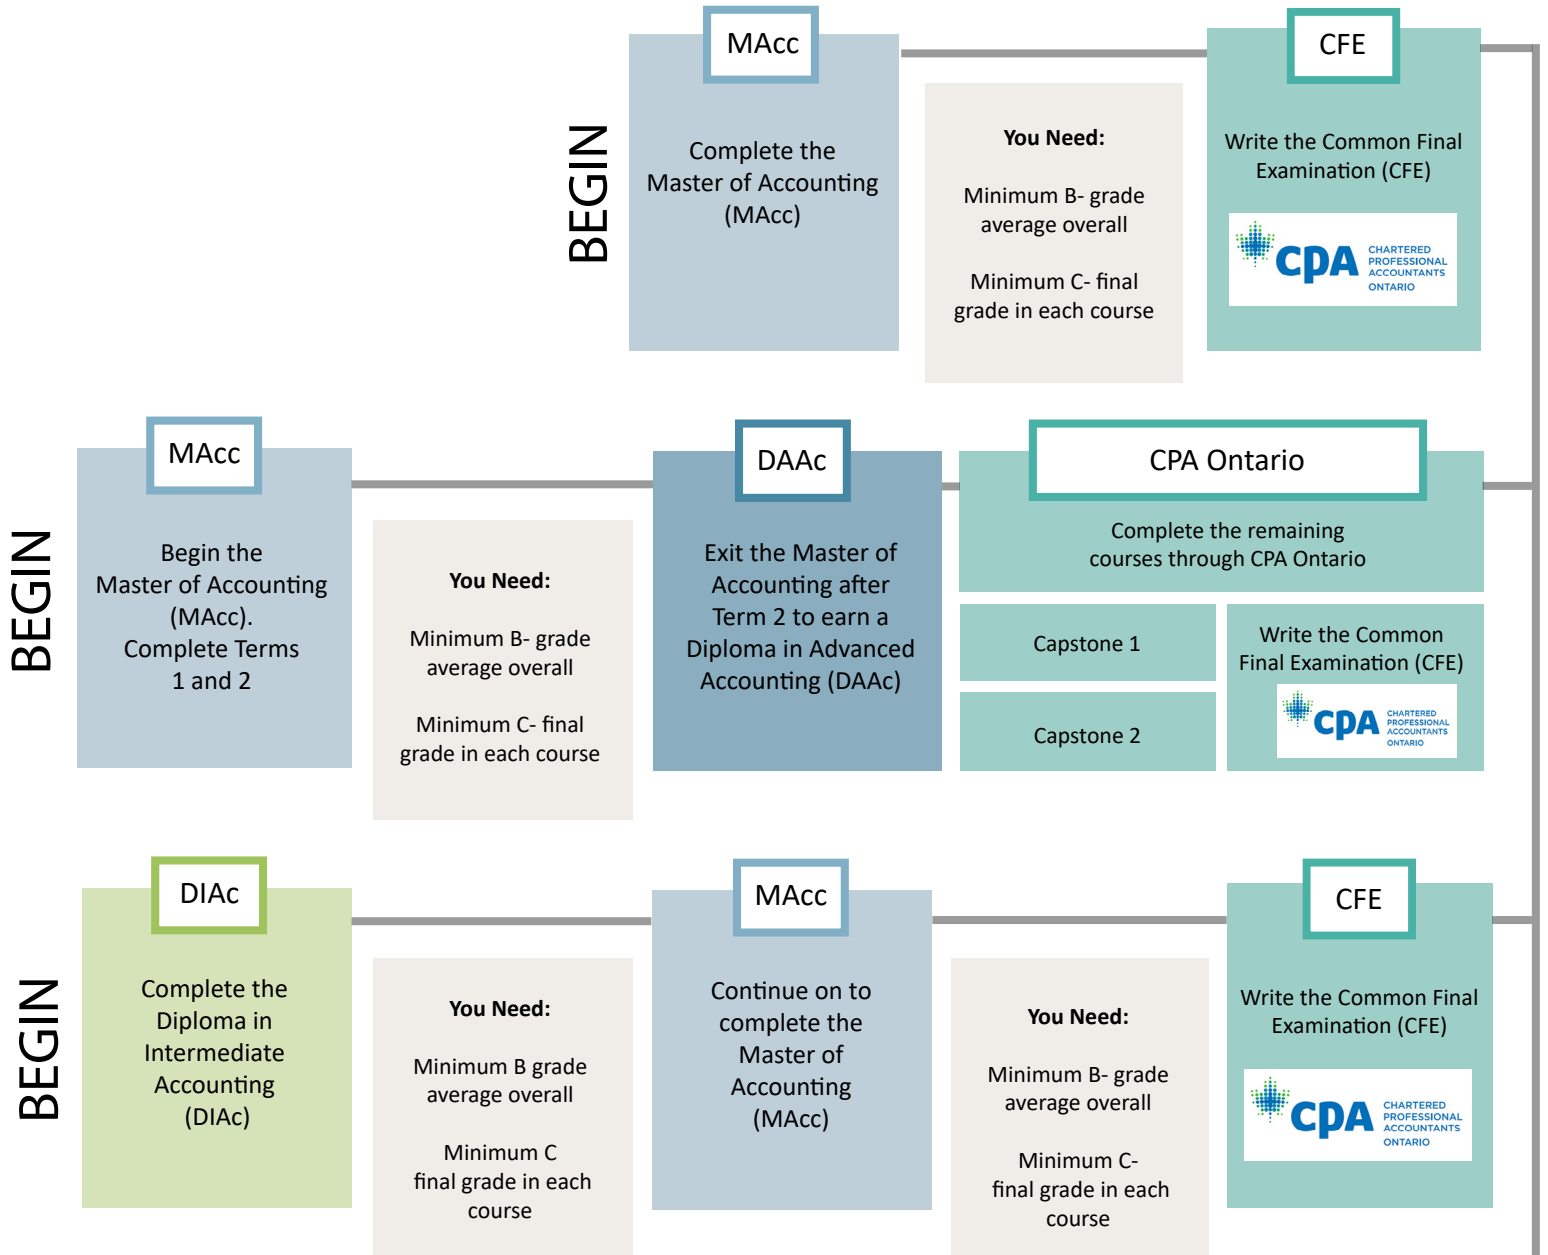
BEGIN

MAcc

Complete the Master of Accounting (MAcc)

You Need:

Minimum B- grade average overall

Minimum C- final grade in each course

CFE

Write the Common Final Examination (CFE)

CPA CHARTERED PROFESSIONAL ACCOUNTANTS ONTARIO

BEGIN

MAcc

Begin the Master of Accounting (MAcc). Complete Terms 1 and 2

You Need:

Minimum B- grade average overall

Minimum C- final grade in each course

DAAc

Exit the Master of Accounting after Term 2 to earn a Diploma in Advanced Accounting (DAAc)

CPA Ontario

Complete the remaining courses through CPA Ontario

Capstone 1

Capstone 2

Write the Common Final Examination (CFE)

CPA CHARTERED PROFESSIONAL ACCOUNTANTS ONTARIO

BEGIN

DIAc

Complete the Diploma in Intermediate Accounting (DIAc)

You Need:

Minimum B grade average overall

Minimum C final grade in each course

MAcc

Continue on to complete the Master of Accounting (MAcc)

You Need:

Minimum B- grade average overall

Minimum C- final grade in each course

CFE

Write the Common Final Examination (CFE)

CPA CHARTERED PROFESSIONAL ACCOUNTANTS ONTARIO